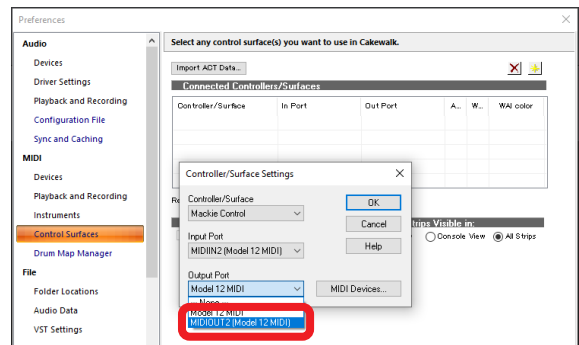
Preferences

Audio
Devices
Driver Settings
Playback and Recording
Configuration File
Sync and Caching
MIDI
Devices
Playback and Recording
Instruments
Control Surfaces
Drum Map Manager
File
Folder Locations
Audio Data
VST Settings

Select any control surface(s) you want to use in Cakewalk.

Import ACT Data...

Connected Controllers/Surfaces

| Controller/Surface | In Port | Out Port | A... | W... | WAI color |
|---|---|---|---|---|---|

Re

trips Visible in:
Console View
All Strips

Controller/Surface Settings

Controller/Surface
Mackie Control

Input Port
MIDIIN2 (Model 12 MIDI)

Output Port
Model 12 MIDI
None
Model 12 MIDI
MIDIOUT2 (Model 12 MIDI)

OK
Cancel
Help
MIDI Devices...